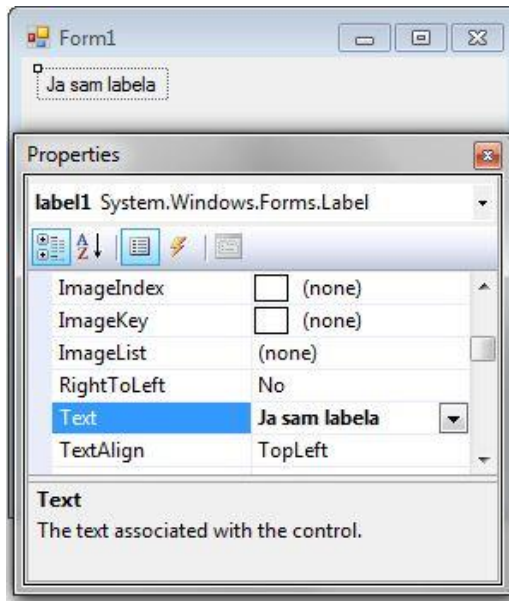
Form1

Ja sam labela

Properties

label1 System.Windows.Forms.Label

| | |
|---|---|
| ImageIndex | (none) |
| ImageKey | (none) |
| ImageList | (none) |
| RightToLeft | No |
| Text | Ja sam labela |
| TextAlign | TopLeft |

Text
The text associated with the control.